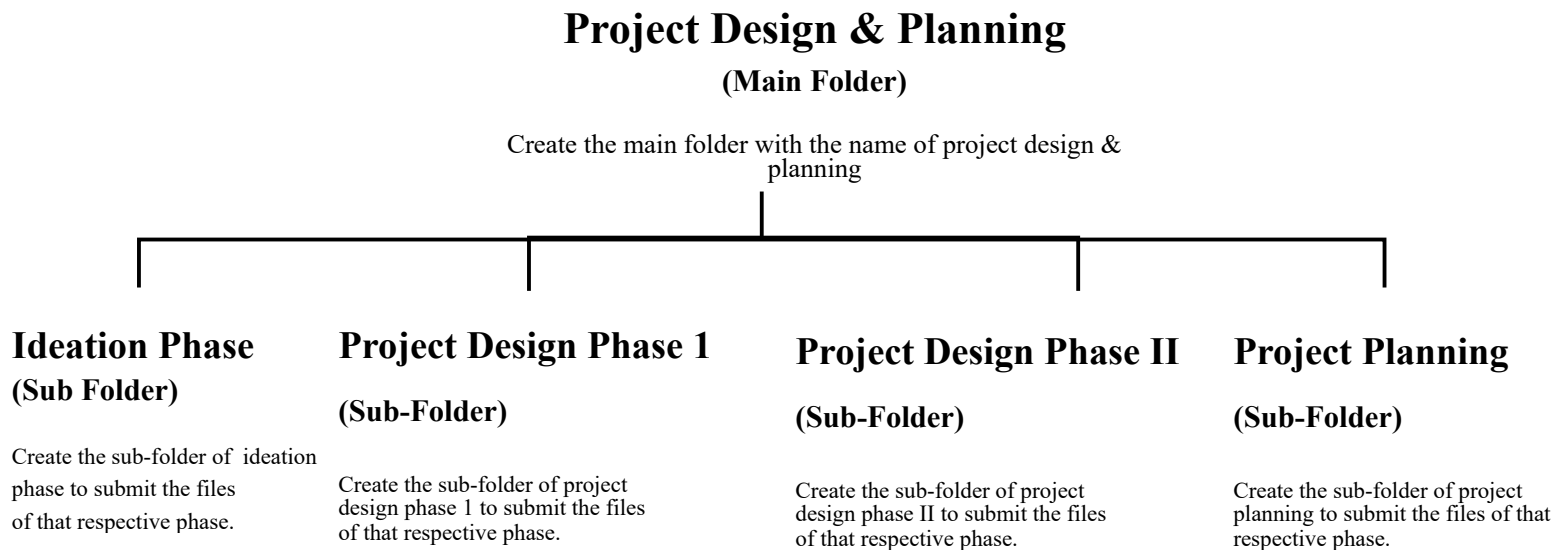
Project Design & Planning

(Main Folder)

Create the main folder with the name of project design & planning

Ideation Phase
(Sub Folder)

Create the sub-folder of ideation phase to submit the files of that respective phase.

Project Design Phase 1

(Sub-Folder)

Create the sub-folder of project design phase 1 to submit the files of that respective phase.

Project Design Phase II

(Sub-Folder)

Create the sub-folder of project design phase II to submit the files of that respective phase.

Project Planning

(Sub-Folder)

Create the sub-folder of project planning to submit the files of that respective phase.